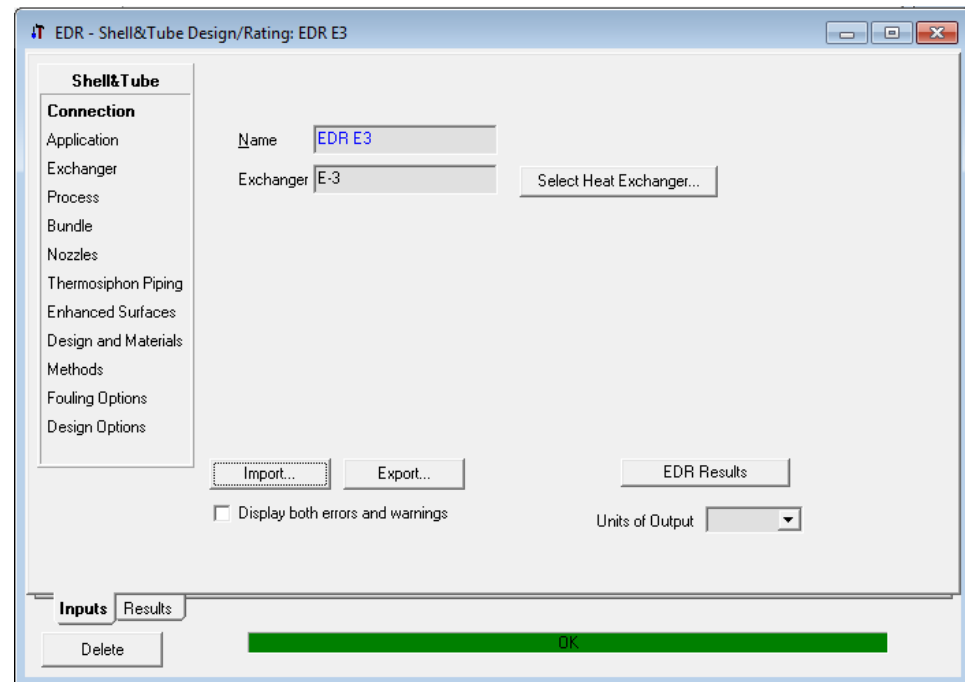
EDR - Shell&Tube Design/Rating: EDR E3

Shell&Tube
Connection
Application
Exchanger
Process
Bundle
Nozzles
Thermosiphon Piping
Enhanced Surfaces
Design and Materials
Methods
Fouling Options
Design Options

Name EDR E3
Exchanger E-3
Select Heat Exchanger...

Import...
Export...
EDR Results
Display both errors and warnings
Units of Output

Inputs
Results
Delete
OK